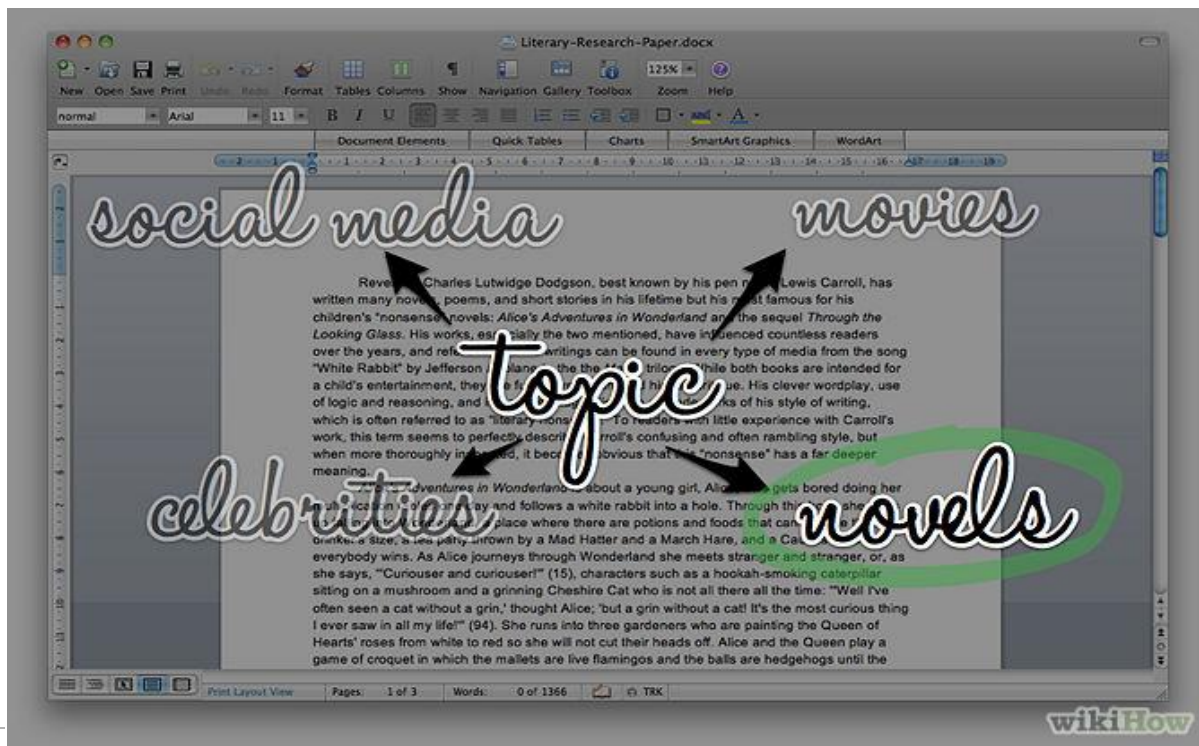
Literary-Research-Paper.docx

New Open Save Print Undo Redo Format Tables Columns Show Navigation Gallery Toolbox Zoom Help

125%

normal Arial 11

B I U

Document Elements Quick Tables Charts SmartArt Graphics WordArt

social media

movies

Reverend Charles Lutwidge Dodgson, best known by his pen name Lewis Carroll, has written many novels, poems, and short stories in his lifetime but his most famous for his children's "nonsense" novels: *Alice's Adventures in Wonderland* and the sequel *Through the Looking Glass*. His works, especially the two mentioned, have influenced countless readers over the years, and references to his writings can be found in every type of media from the song "White Rabbit" by Jefferson Airplane to the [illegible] trilogy. While both books are intended for a child's entertainment, they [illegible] his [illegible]ue. His clever wordplay, use of logic and reasoning, and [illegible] marks of his style of writing, which is often referred to as "literary nonsense." To readers with little experience with Carroll's work, this term seems to perfectly describe Carroll's confusing and often rambling style, but when more thoroughly inspected, it becomes obvious that his "nonsense" has a far deeper meaning.

topic

celebrities

novels

*Alice's Adventures in Wonderland* is about a young girl, Alice, who gets bored doing her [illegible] and follows a white rabbit into a hole. Through this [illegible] she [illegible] place where there are potions and foods that can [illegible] drinker's size, a tea party thrown by a Mad Hatter and a March Hare, and a Ca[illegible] everybody wins. As Alice journeys through Wonderland she meets stranger and stranger, or, as she says, "'Curiouser and curiouser!'" (15), characters such as a hookah-smoking caterpillar sitting on a mushroom and a grinning Cheshire Cat who is not all there all the time: "'Well I've often seen a cat without a grin,' thought Alice; 'but a grin without a cat! It's the most curious thing I ever saw in all my life!'" (94). She runs into three gardeners who are painting the Queen of Hearts' roses from white to red so she will not cut their heads off. Alice and the Queen play a game of croquet in which the mallets are live flamingos and the balls are hedgehogs until the

Print Layout View Pages: 1 of 3 Words: 0 of 1366 TRK

wikiHow